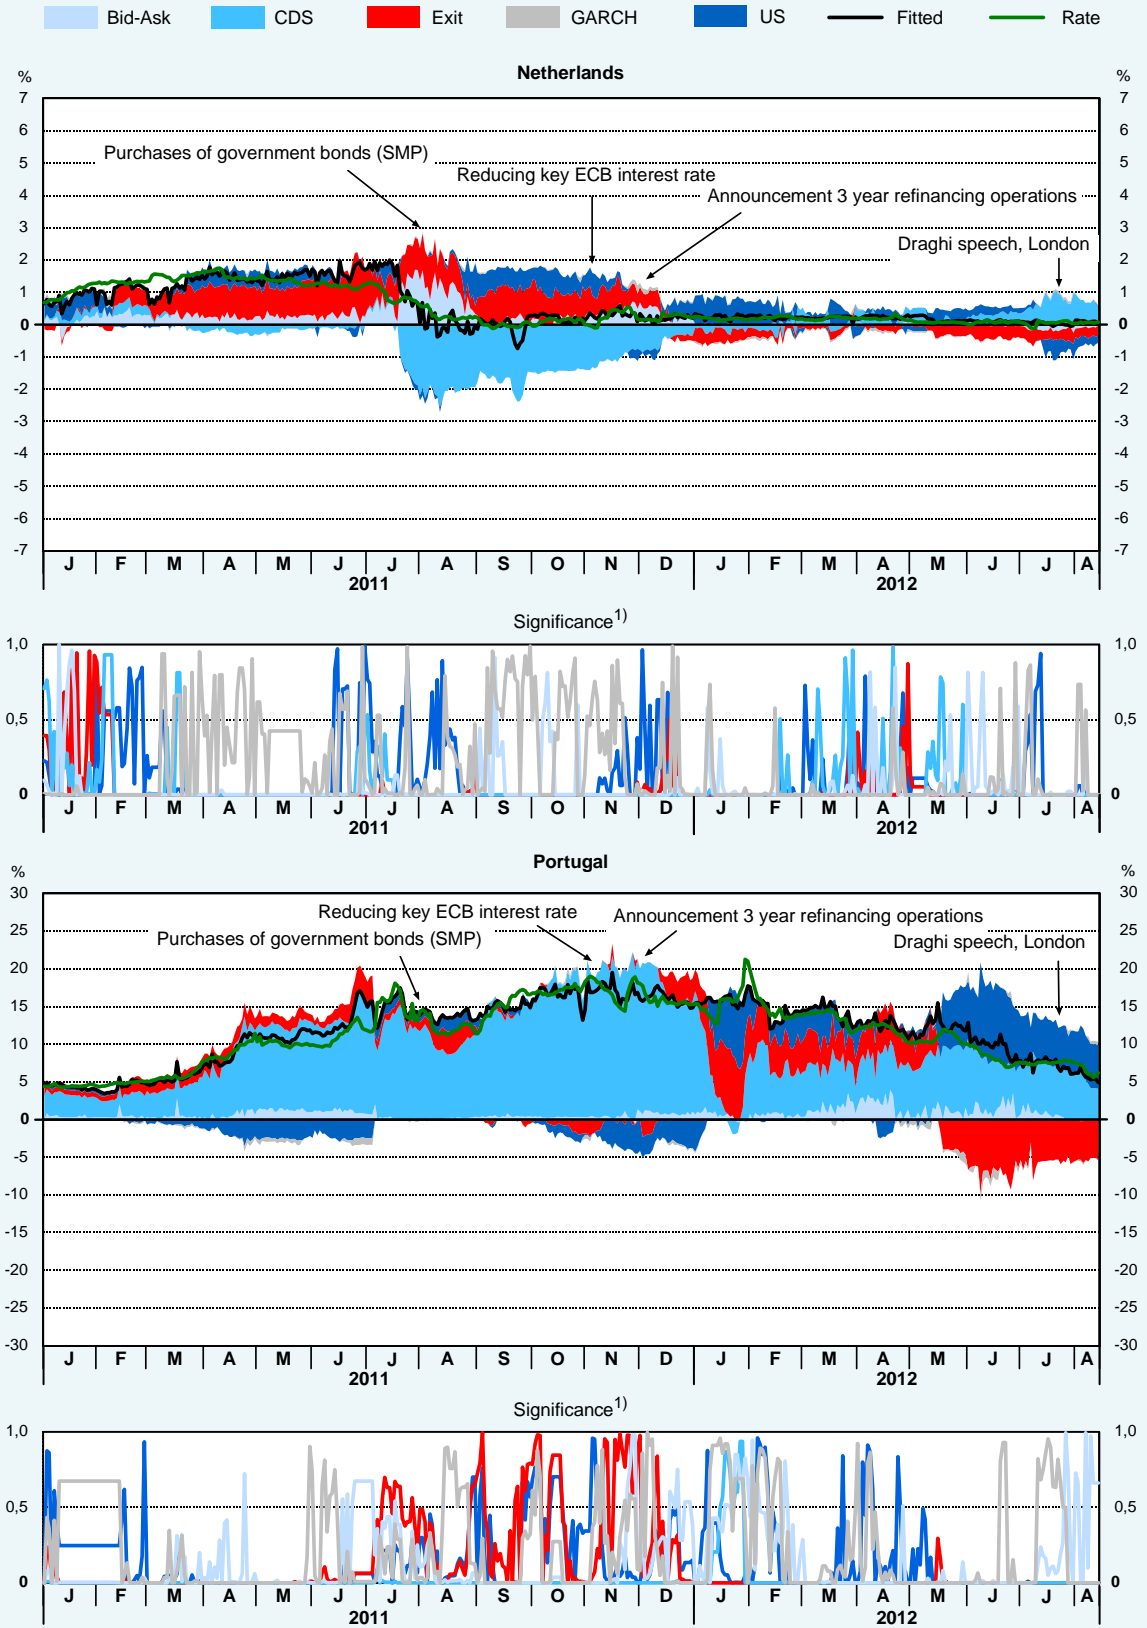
Bid-Ask CDS Exit GARCH US Fitted Rate

Netherlands

%
7
6
5
4
3
2
1
0
-1
-2
-3
-4
-5
-6
-7

%
7
6
5
4
3
2
1
0
-1
-2
-3
-4
-5
-6
-7

Purchases of government bonds (SMP)
Reducing key ECB interest rate
Announcement 3 year refinancing operations
Draghi speech, London

J F M A M J J A S O N D J F M A M J J A
2011 2012

Significance$^{1)}$

1,0
0,5
0

1,0
0,5
0

J F M A M J J A S O N D J F M A M J J A
2011 2012

Portugal

%
30
25
20
15
10
5
0
-5
-10
-15
-20
-25
-30

%
30
25
20
15
10
5
0
-5
-10
-15
-20
-25
-30

Reducing key ECB interest rate
Announcement 3 year refinancing operations
Purchases of government bonds (SMP)
Draghi speech, London

J F M A M J J A S O N D J F M A M J J A
2011 2012

Significance$^{1)}$

1,0
0,5
0

1,0
0,5
0

J F M A M J J A S O N D J F M A M J J A
2011 2012